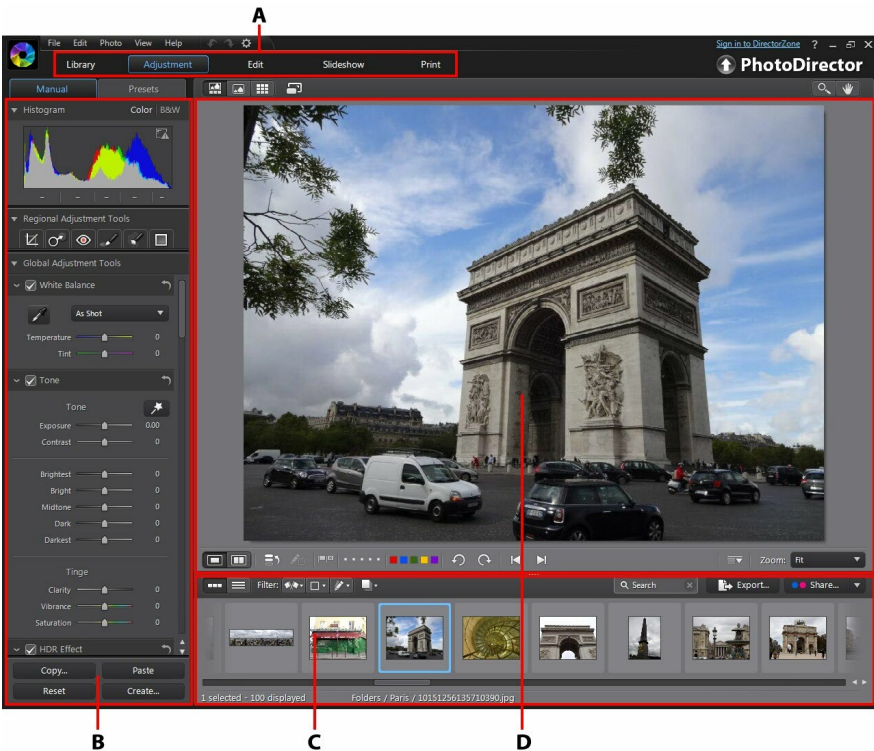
A

File Edit Photo View Help

Sign in to DirectorZone ?

Library Adjustment Edit Slideshow Print

PhotoDirector

Manual Presets

Histogram Color B&W

Regional Adjustment Tools

Global Adjustment Tools

White Balance

As Shot

Temperature 0
Tint 0

Tone

Tone

Exposure 0.00
Contrast 0

Brightest 0
Bright 0
Midtone 0
Dark 0
Darkest 0

Tinge

Clarity 0
Vibrance 0
Saturation 0

HDR Effect

Copy... Paste
Reset Create...

Zoom: Fit

Filter:

Search

Export...

Share...

1 selected - 100 displayed Folders / Paris / 101512561357103390.jpg

B C D